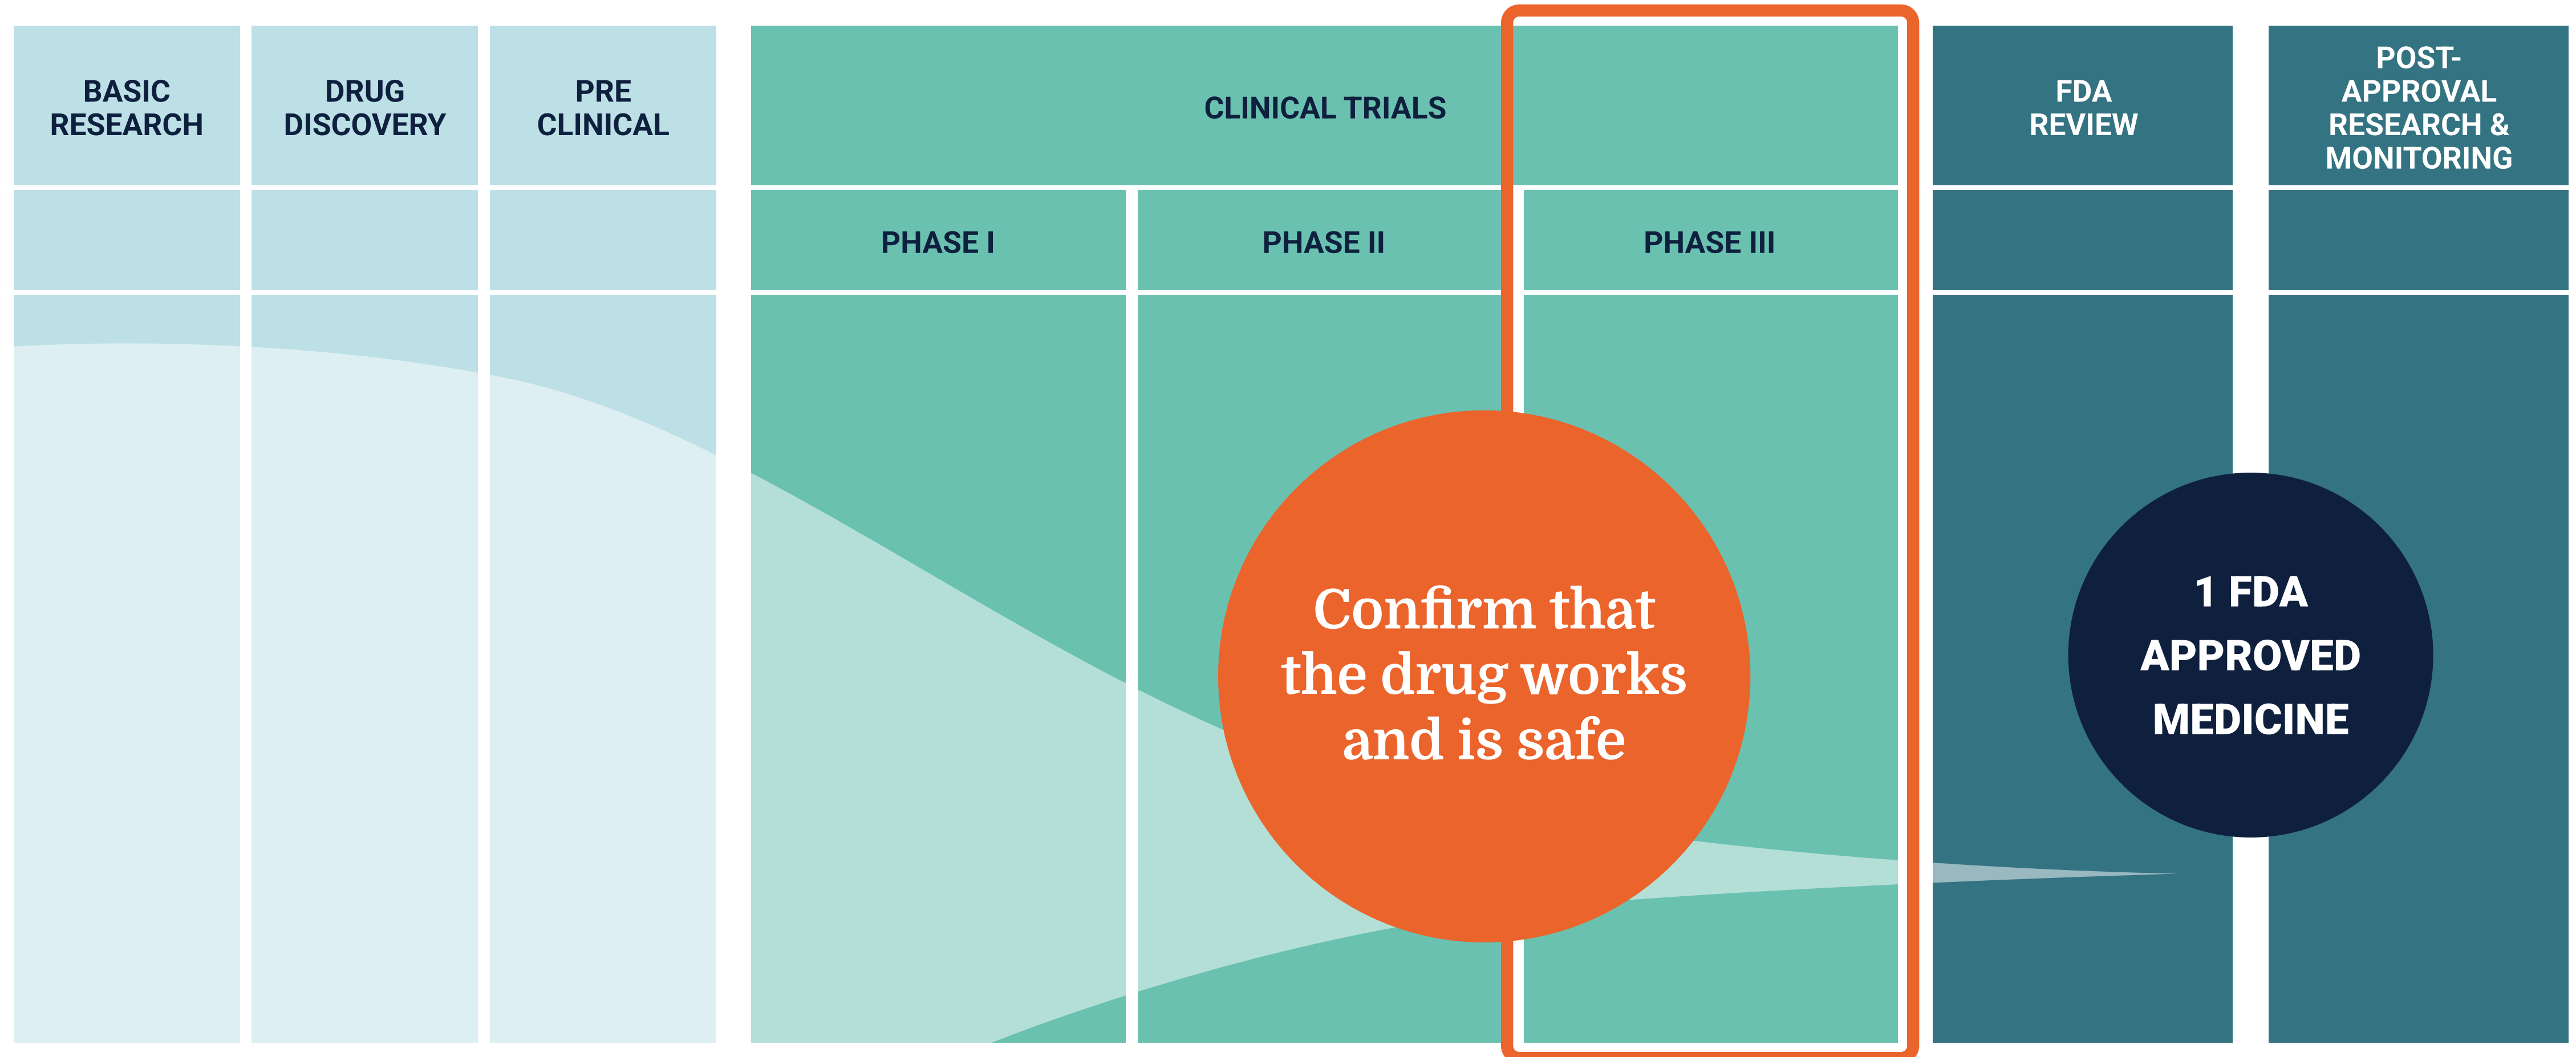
BASIC RESEARCH

DRUG DISCOVERY

PRE CLINICAL

CLINICAL TRIALS

PHASE I

PHASE II

PHASE III

FDA REVIEW

POST-APPROVAL RESEARCH & MONITORING

Confirm that the drug works and is safe

1 FDA APPROVED MEDICINE